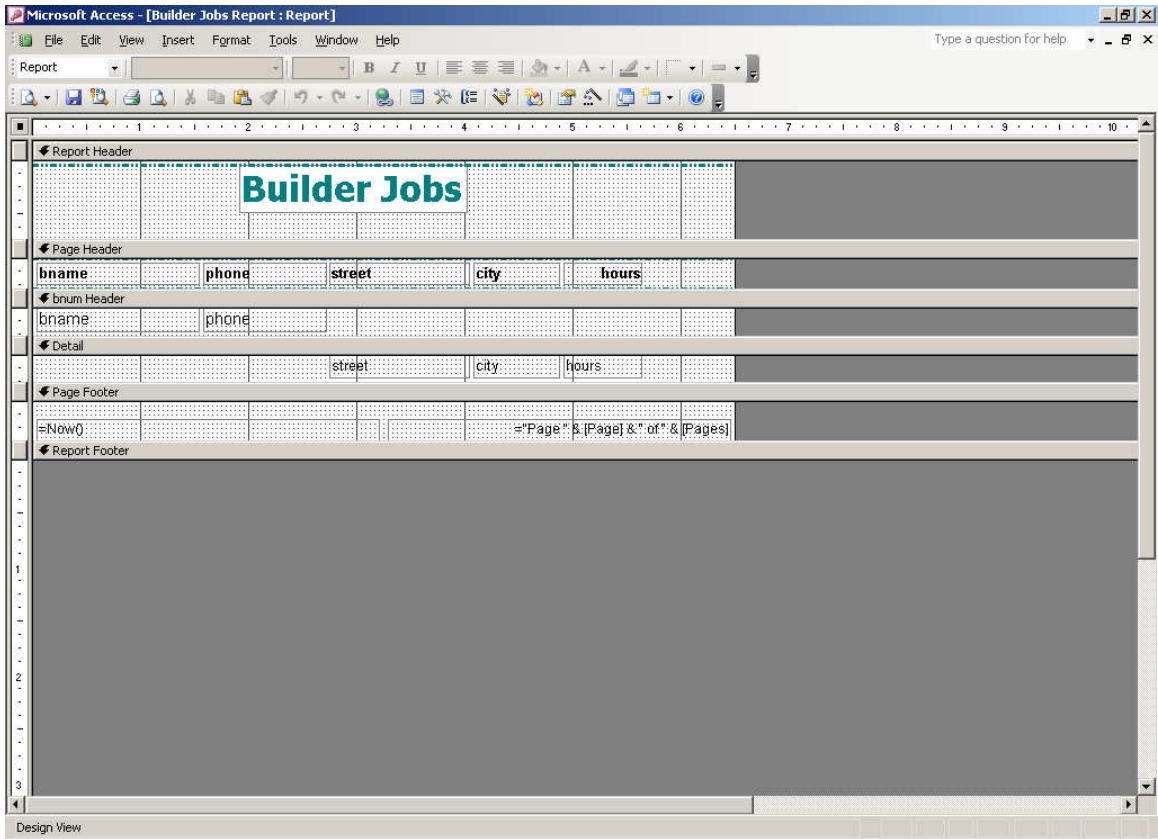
Microsoft Access - [Builder Jobs Report : Report]

File Edit View Insert Format Tools Window Help

Type a question for help

Report

B I U

1 2 3 4 5 6 7 8 9 10

Report Header

Builder Jobs

Page Header

bname phone street city hours

bnum Header

bname phone

Detail

street city hours

Page Footer

=Now() ="Page " & [Page] & " of " & [Pages]

Report Footer

1
2
3

Design View